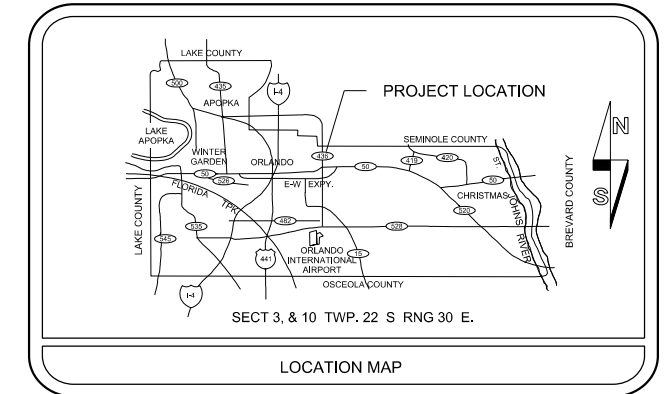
LAKE COUNTY
500
435
I-4
APOPKA
PROJECT LOCATION
LAKE APOPKA
WINTER GARDEN
ORLANDO
438
SEMINOLE COUNTY
419
420
ST
N
50
526
50
50
FLORIDA
E-W EXPY.
CHRISTMAS
JOHNS
LAKE COUNTY
TPK
482
528
520
RIVER
BREVARD COUNTY
S
545
535
441
ORLANDO INTERNATIONAL AIRPORT
15
I-4
OSCEOLA COUNTY
SECT 3, & 10 TWP. 22 S RNG 30 E.
LOCATION MAP